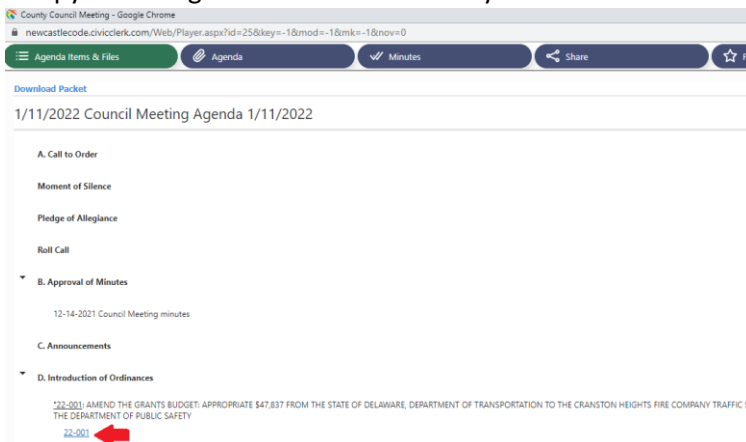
County Council Meeting - Google Chrome
newcastlecode.civicclerk.com/Web/Player.aspx?id=25&key=-1&mod=-1&mk=-1&nov=0

Agenda Items & Files
Agenda
Minutes
Share

Download Packet

1/11/2022 Council Meeting Agenda 1/11/2022

A. Call to Order

Moment of Silence

Pledge of Allegiance

Roll Call

B. Approval of Minutes

12-14-2021 Council Meeting minutes

C. Announcements

D. Introduction of Ordinances

*22-001: AMEND THE GRANTS BUDGET: APPROPRIATE $47,837 FROM THE STATE OF DELAWARE, DEPARTMENT OF TRANSPORTATION TO THE CRANSTON HEIGHTS FIRE COMPANY TRAFFIC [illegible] THE DEPARTMENT OF PUBLIC SAFETY

22-001